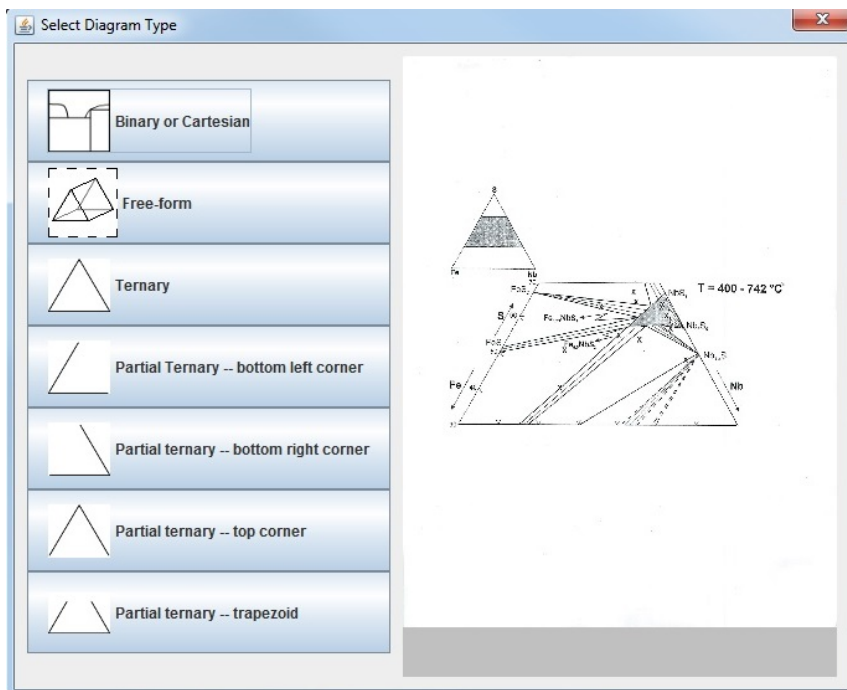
Select Diagram Type

Binary or Cartesian

Free-form

Ternary

Partial Ternary -- bottom left corner

Partial ternary -- bottom right corner

Partial ternary -- top corner

Partial ternary -- trapezoid

S

Fe

Nb

T = 400 - 742 °C

S

Fe

Nb

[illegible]